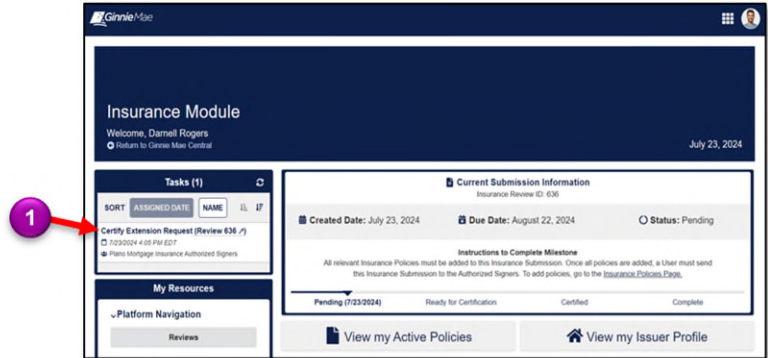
Ginnie Mae

Insurance Module

Welcome, Darnell Rogers

Return to Ginnie Mae Central

July 23, 2024

Tasks (1)

SORT ASSIGNED DATE NAME

1

Certify Extension Request (Review 636)

7/23/2024 4:05 PM EDT

Plano Mortgage Insurance Authorized Signers

My Resources

Platform Navigation

Reviews

Current Submission Information

Insurance Review ID: 636

Created Date: July 23, 2024

Due Date: August 22, 2024

Status: Pending

Instructions to Complete Milestone

All relevant Insurance Policies must be added to this Insurance Submission. Once all policies are added, a User must send this Insurance Submission to the Authorized Signers. To add policies, go to the Insurance Policies Page.

Pending (7/23/2024)

Ready for Certification

Certified

Complete

View my Active Policies

View my Issuer Profile